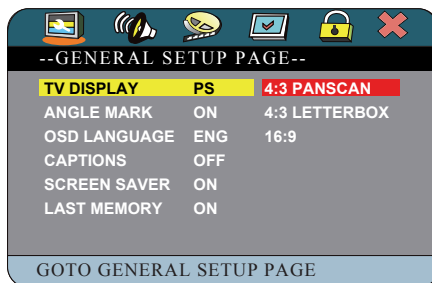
--GENERAL SETUP PAGE--

| | | |
|---|---|---|
| TV DISPLAY | PS | 4:3 PANSCAN |
| ANGLE MARK | ON | 4:3 LETTERBOX |
| OSD LANGUAGE | ENG | 16:9 |
| CAPTIONS | OFF | |
| SCREEN SAVER | ON | |
| LAST MEMORY | ON | |

GOTO GENERAL SETUP PAGE